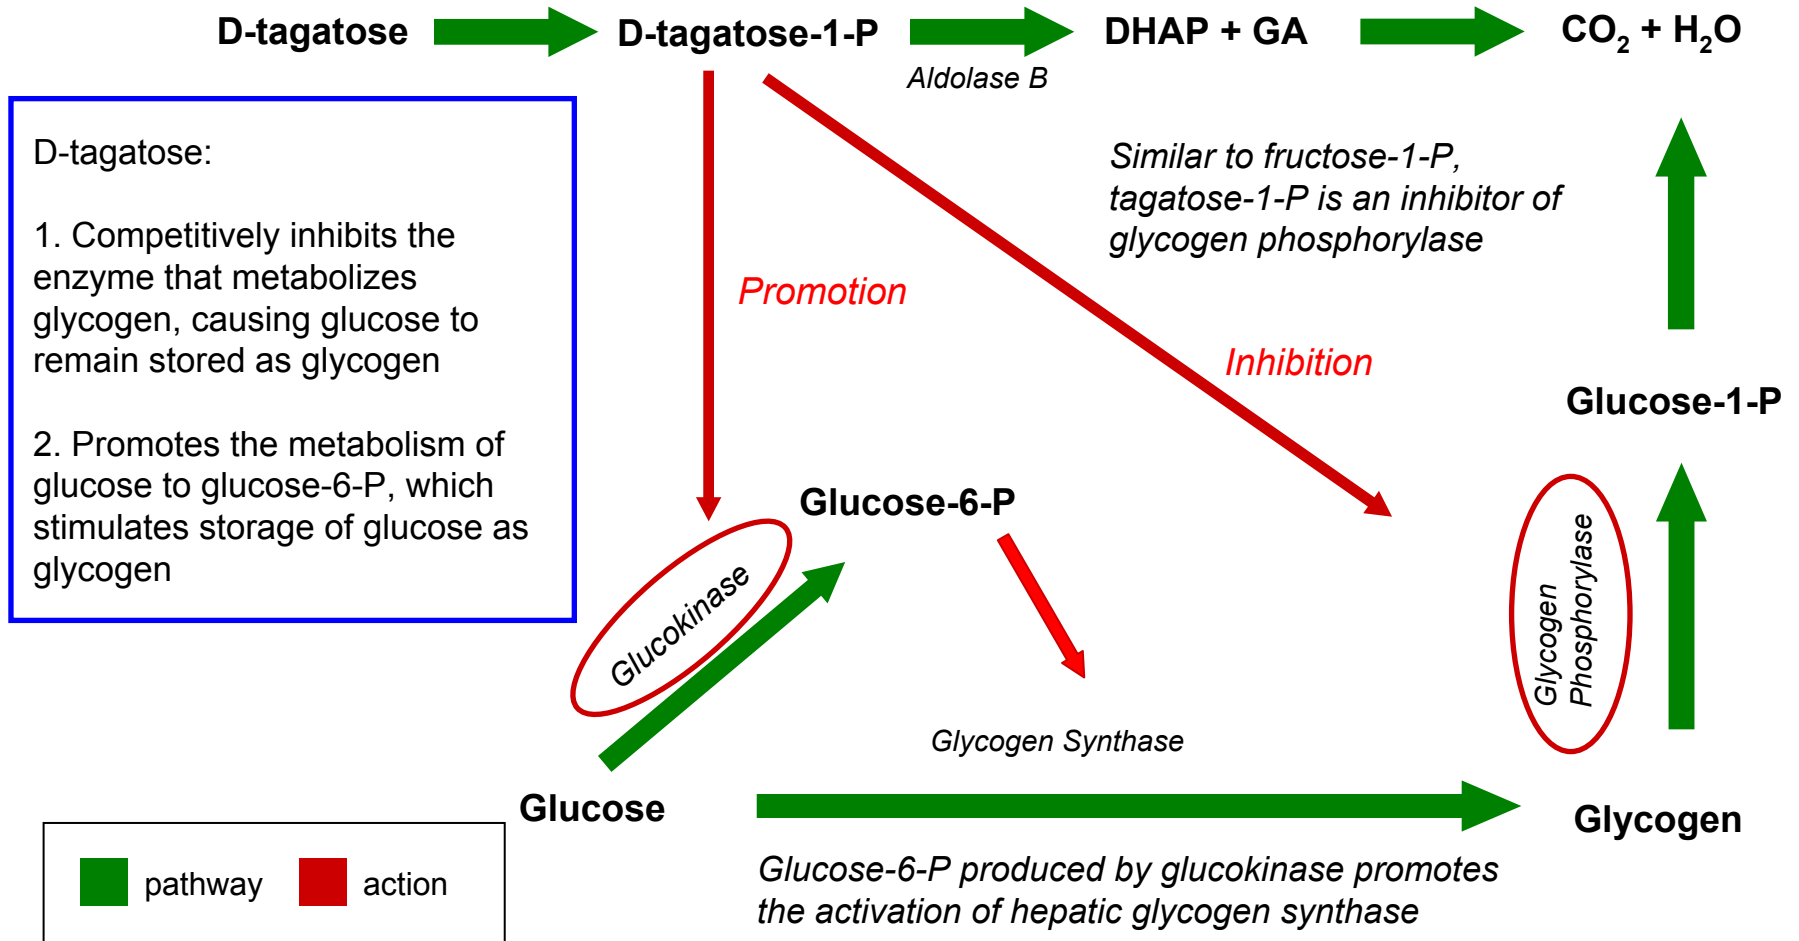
D-tagatose D-tagatose-1-P DHAP + GA $CO_2 + H_2O$

Aldolase B

D-tagatose:

1. Competitively inhibits the enzyme that metabolizes glycogen, causing glucose to remain stored as glycogen

2. Promotes the metabolism of glucose to glucose-6-P, which stimulates storage of glucose as glycogen

Similar to fructose-1-P, tagatose-1-P is an inhibitor of glycogen phosphorylase

Promotion

Inhibition

Glucose-1-P

Glucose-6-P

Glucokinase

Glycogen Phosphorylase

Glycogen Synthase

Glucose

Glycogen

pathway action

Glucose-6-P produced by glucokinase promotes the activation of hepatic glycogen synthase